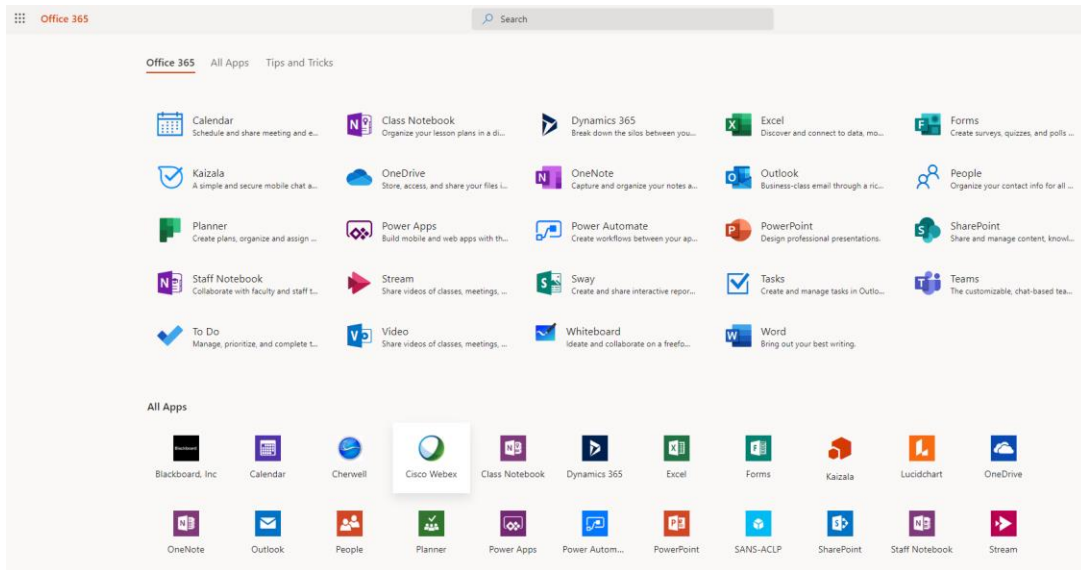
Office 365

Search

Office 365 All Apps Tips and Tricks

Calendar
Schedule and share meeting and e...

Class Notebook
Organize your lesson plans in a di...

Dynamics 365
Break down the silos between you...

Excel
Discover and connect to data, mo...

Forms
Create surveys, quizzes, and polls ...

Kaizala
A simple and secure mobile chat a...

OneDrive
Store, access, and share your files i...

OneNote
Capture and organize your notes a...

Outlook
Business-class email through a ric...

People
Organize your contact info for all ...

Planner
Create plans, organize and assign ...

Power Apps
Build mobile and web apps with th...

Power Automate
Create workflows between your ap...

PowerPoint
Design professional presentations.

SharePoint
Share and manage content, knowl...

Staff Notebook
Collaborate with faculty and staff t...

Stream
Share videos of classes, meetings, ...

Sway
Create and share interactive repor...

Tasks
Create and manage tasks in Outlo...

Teams
The customizable, chat-based tea...

To Do
Manage, prioritize, and complete t...

Video
Share videos of classes, meetings, ...

Whiteboard
Ideate and collaborate on a freefo...

Word
Bring out your best writing.

All Apps

Blackboard, Inc
Calendar
Cherwell
Cisco Webex
Class Notebook
Dynamics 365
Excel
Forms
Kaizala
Lucidchart
OneDrive
OneNote
Outlook
People
Planner
Power Apps
Power Autom...
PowerPoint
SANS-ACLP
SharePoint
Staff Notebook
Stream